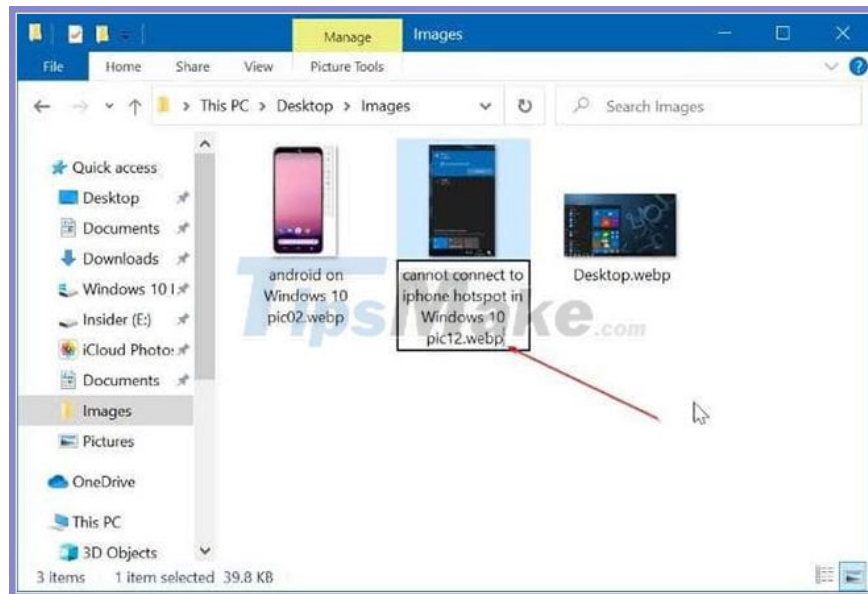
Manage Images

File Home Share View Picture Tools

This PC > Desktop > Images

Search Images

Quick access
Desktop
Documents
Downloads
Windows 10 I
Insider (E:)
iCloud Photo:
Documents
Images
Pictures
OneDrive
This PC
3D Objects

android on Windows 10 pic02.webp

cannot connect to iphone hotspot in Windows 10 pic12.webp

Desktop.webp

TipsMake.com

3 items 1 item selected 39.8 KB